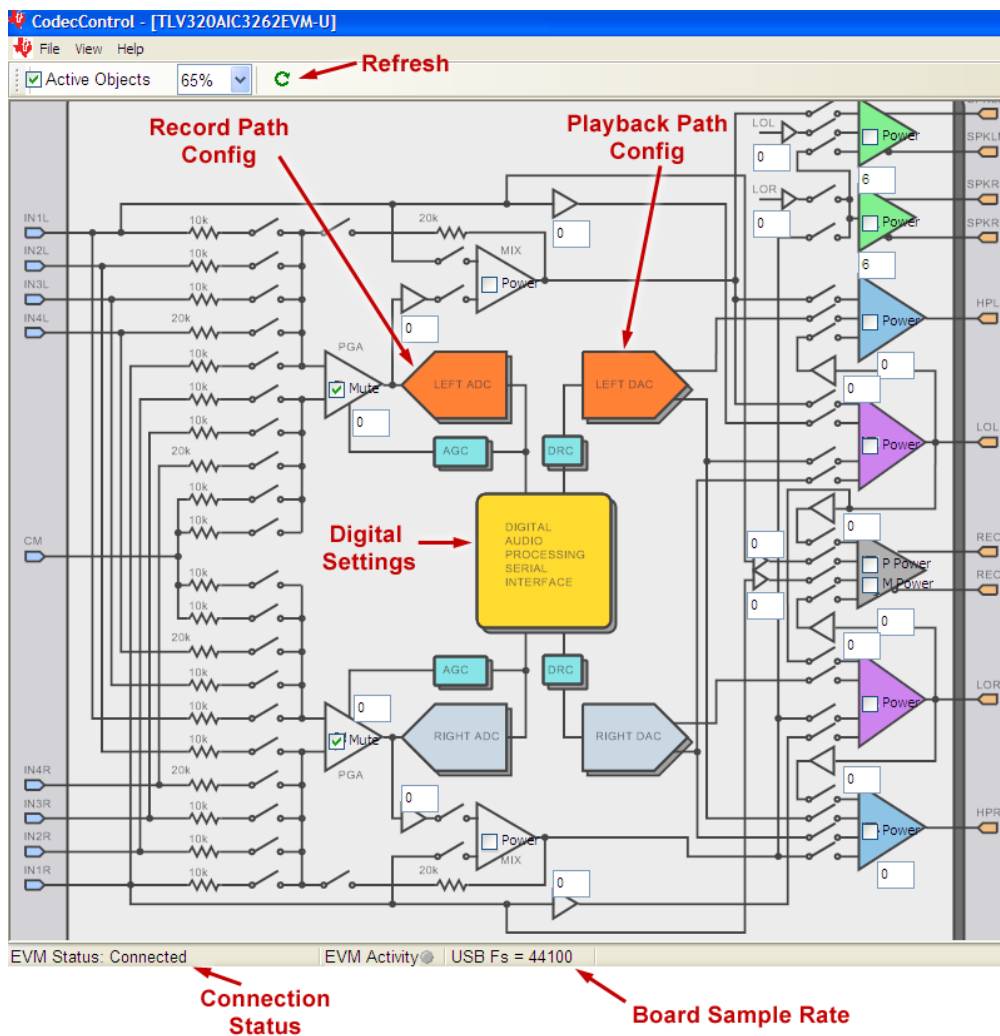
CodecControl - [TLV320AIC3262EVM-U]
File View Help
Active Objects 65%
Refresh

Record Path Config
Playback Path Config

IN1L
IN2L
IN3L
IN4L
10k
10k
10k
20k
10k
10k
10k
20k
10k
10k
CM
10k
10k
20k
10k
10k
10k
20k
10k
10k
10k
IN4R
IN3R
IN2R
IN1R

20k
MIX
Power
0
0
PGA
Mute
0
LEFT ADC
LEFT DAC
AGC
DRC
Digital Settings
DIGITAL AUDIO PROCESSING SERIAL INTERFACE
AGC
DRC
0
Mute
PGA
RIGHT ADC
RIGHT DAC
0
Power
MIX
20k
0

LOL
0
LOR
0
Power
6
Power
6
Power
0
0
Power
0
0
P Power
M Power
0
0
0
Power
0
Power
0

SPKL
SPKR
SPKR
HPL
LOL
REC
REC
LOR
HPR

EVM Status: Connected
EVM Activity
USB Fs = 44100
Connection Status
Board Sample Rate